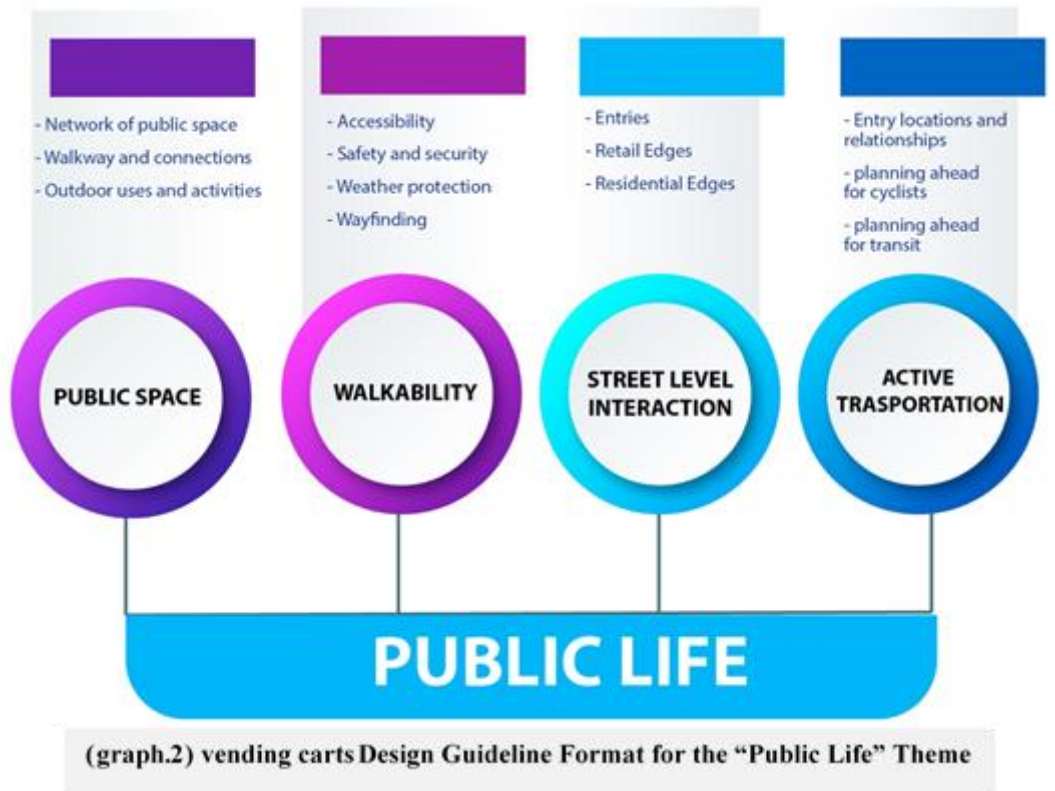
- Network of public space
- Walkway and connections
- Outdoor uses and activities

- Accessibility
- Safety and security
- Weather protection
- Wayfinding

- Entries
- Retail Edges
- Residential Edges

- Entry locations and relationships
- planning ahead for cyclists
- planning ahead for transit

PUBLIC SPACE

WALKABILITY

STREET LEVEL INTERACTION

ACTIVE TRASPORTATION

PUBLIC LIFE

(graph.2) vending carts Design Guideline Format for the "Public Life" Theme